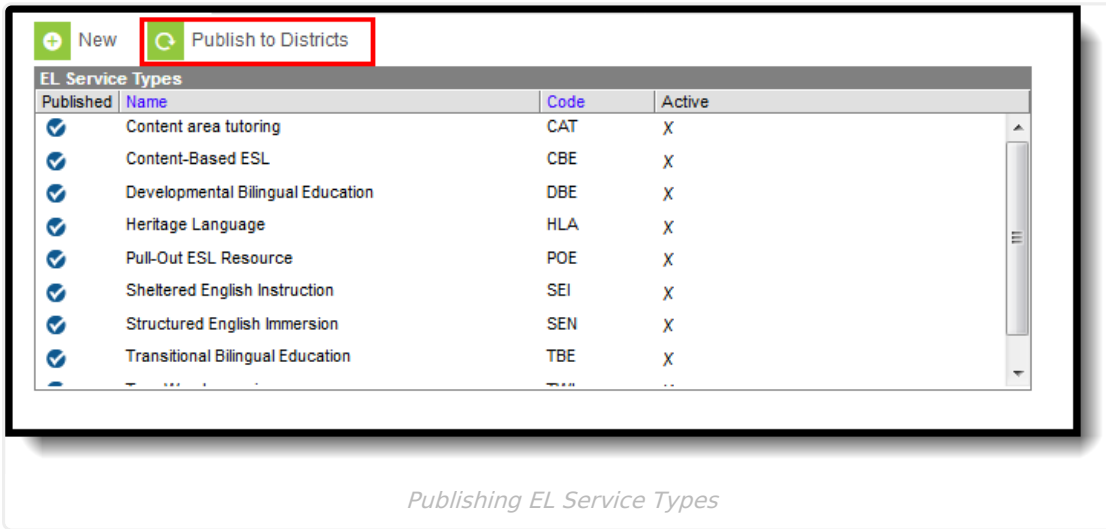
New Publish to Districts

EL Service Types

| Published | Name | Code | Active |
|---|---|---|---|
| | Content area tutoring | CAT | X |
| | Content-Based ESL | CBE | X |
| | Developmental Bilingual Education | DBE | X |
| | Heritage Language | HLA | X |
| | Pull-Out ESL Resource | POE | X |
| | Sheltered English Instruction | SEI | X |
| | Structured English Immersion | SEN | X |
| | Transitional Bilingual Education | TBE | X |
| | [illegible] | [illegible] | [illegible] |

Publishing EL Service Types